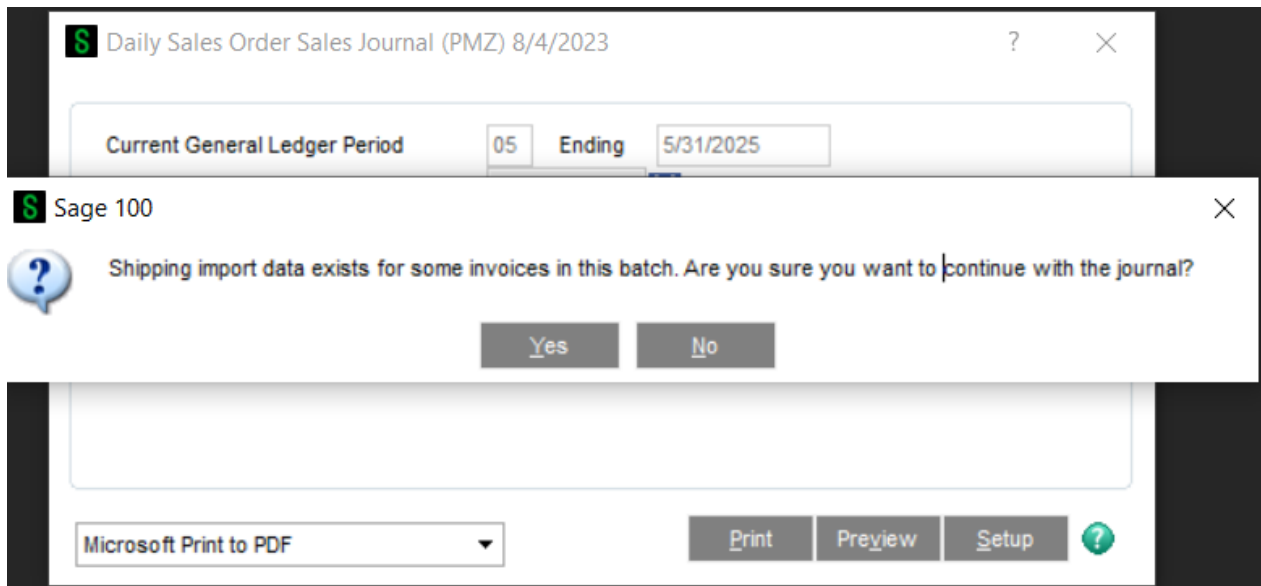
Daily Sales Order Sales Journal (PMZ) 8/4/2023 ? ×

Current General Ledger Period 05 Ending 5/31/2025

Sage 100 ×

Shipping import data exists for some invoices in this batch. Are you sure you want to continue with the journal?

Yes No

Microsoft Print to PDF

Print Preview Setup